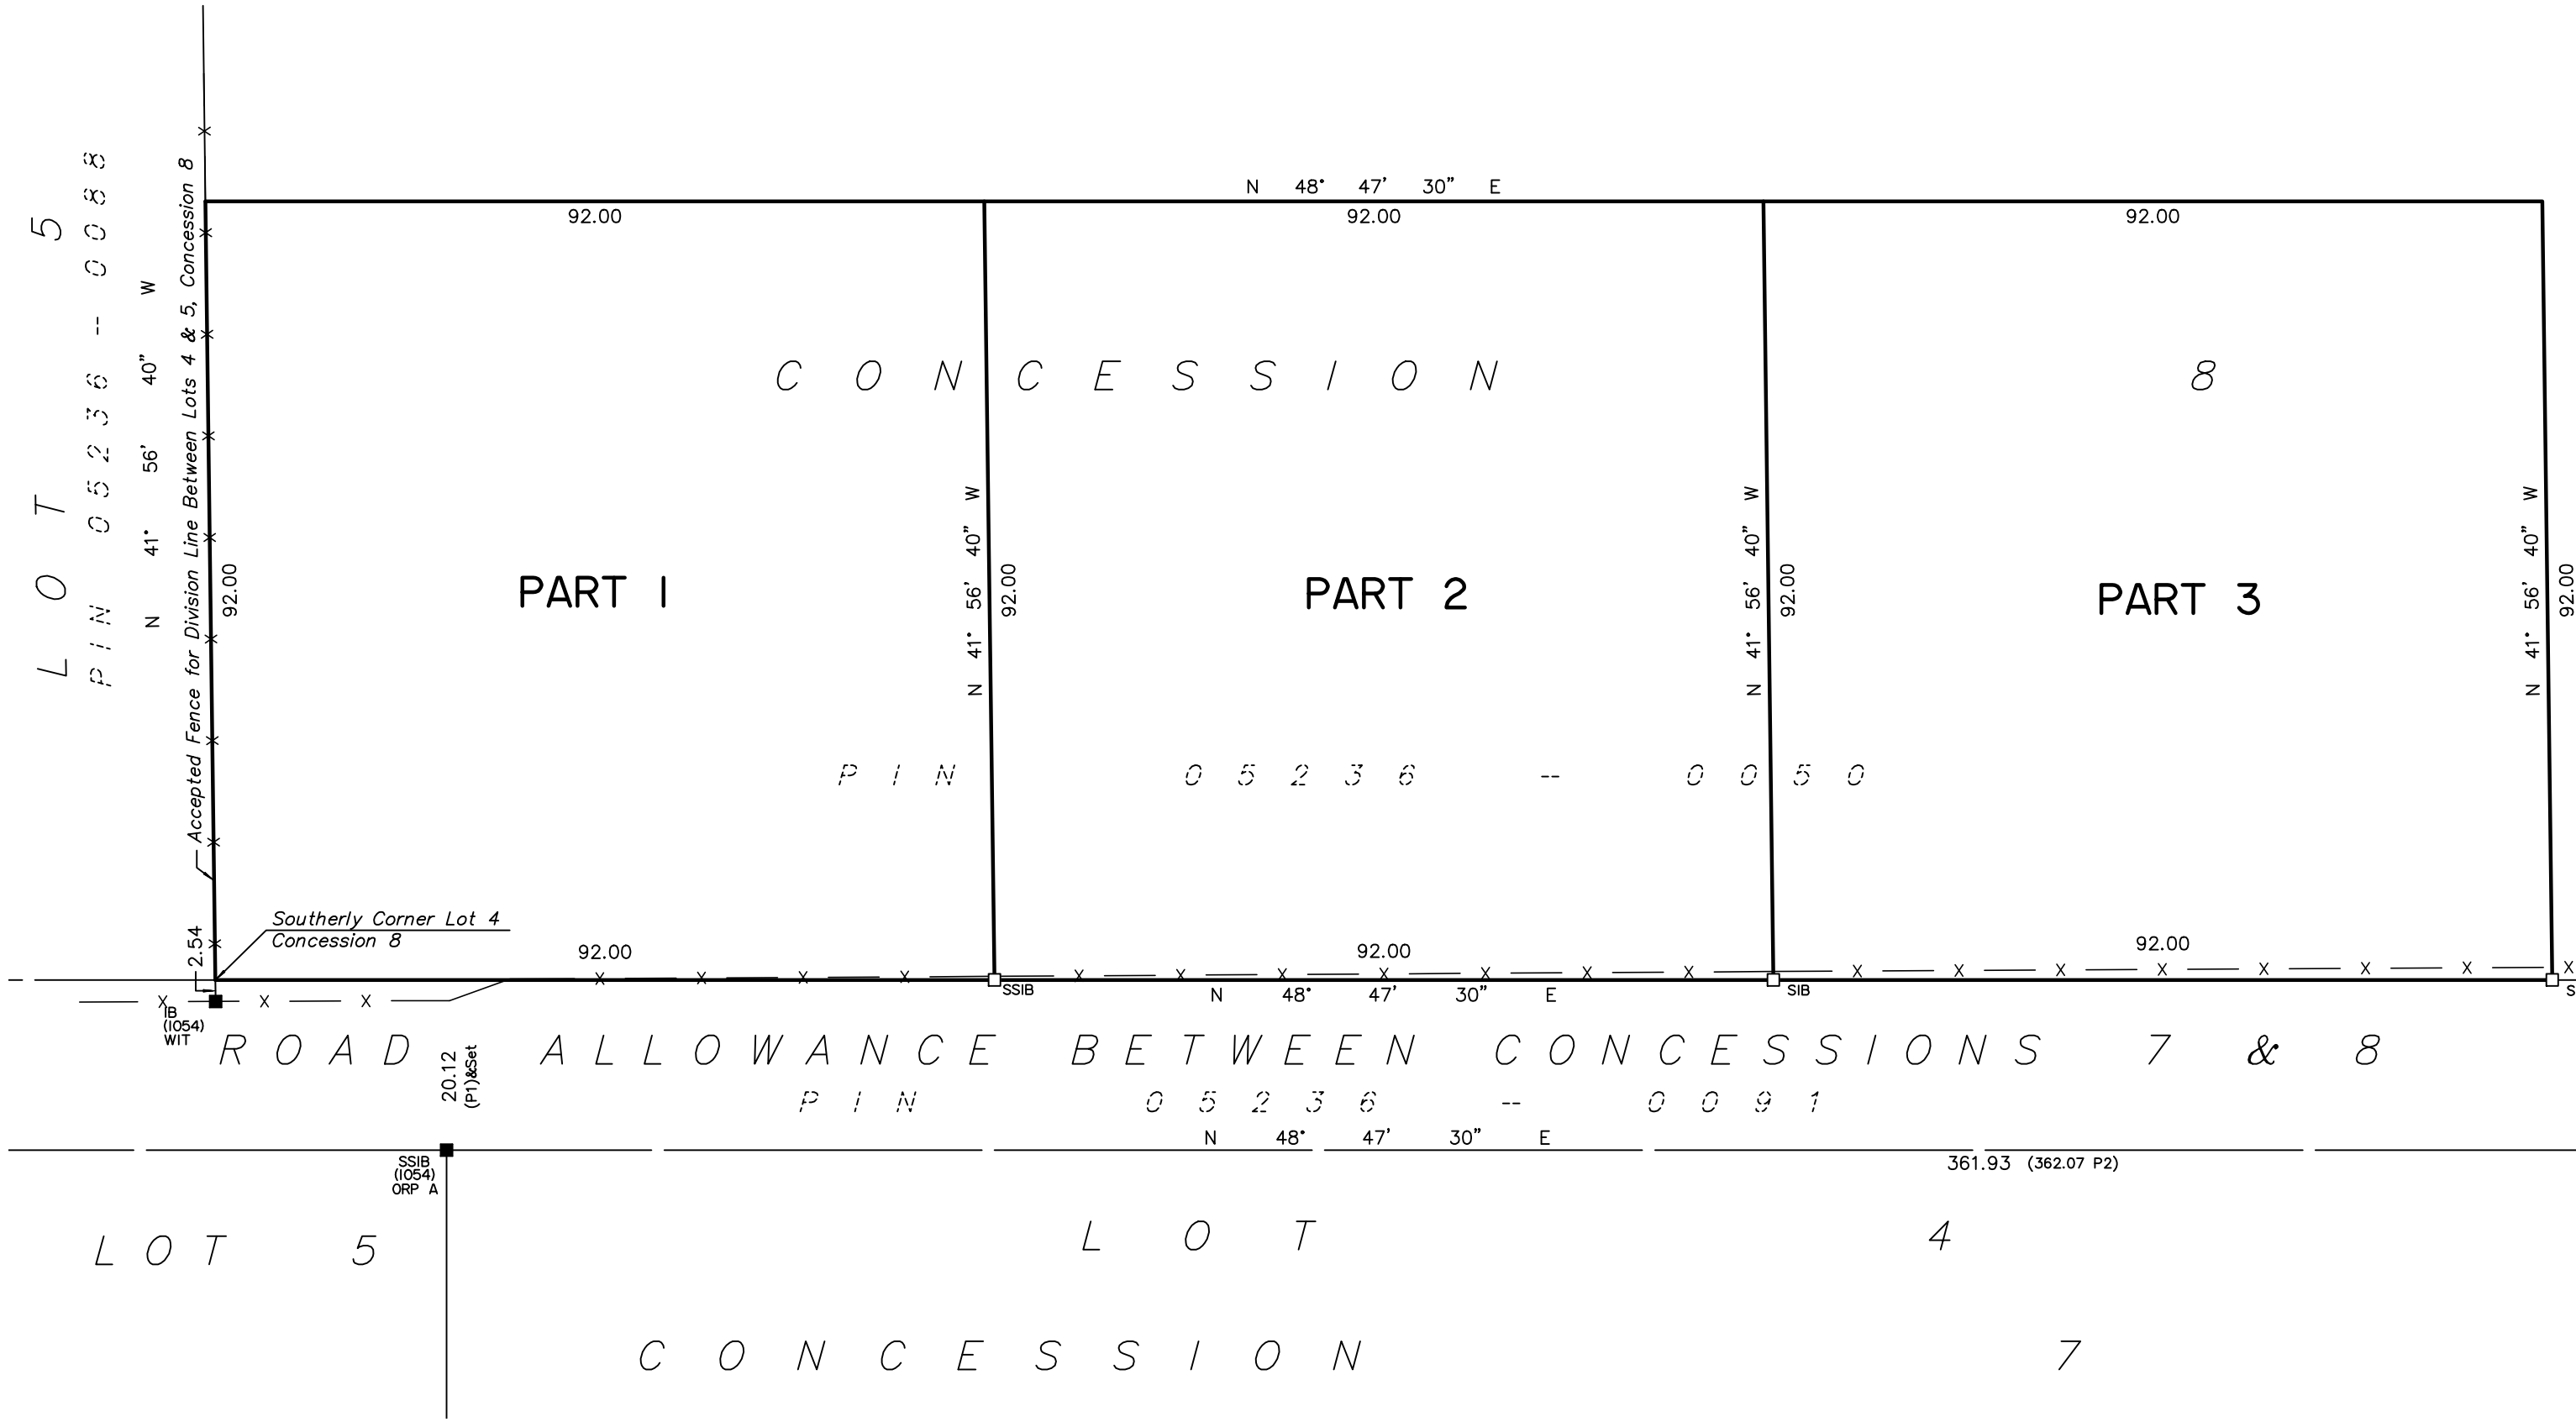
LOT 5
PIN 05236 -- 0088
N 41° 56' 40" W
Accepted Fence for Division Line Between Lots 4 & 5, Concession 8
92.00

N 48° 47' 30" E
92.00
92.00
92.00

CONCESSION 8

PART 1
N 41° 56' 40" W
92.00

PART 2
N 41° 56' 40" W
92.00

PART 3
N 41° 56' 40" W
92.00

PIN 05236 -- 0050

Southerly Corner Lot 4
Concession 8
2.54
92.00
92.00
92.00
SSIB
SIB
S
N 48° 47' 30" E
IB
(1054)
WIT

ROAD ALLOWANCE BETWEEN CONCESSIONS 7 & 8
20.12
(P1)&Set
PIN 05236 -- 0091
N 48° 47' 30" E
SSIB
(1054)
ORP A
361.93 (362.07 P2)

LOT 5
LOT 4
CONCESSION 7